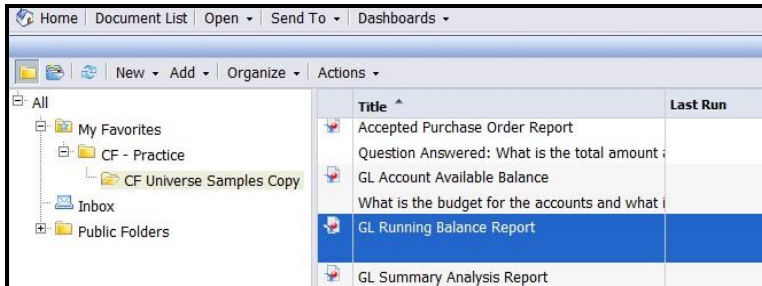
Home | Document List | Open ▾ | Send To ▾ | Dashboards ▾

New ▾ Add ▾ | Organize ▾ | Actions ▾

All
My Favorites
CF - Practice
CF Universe Samples Copy
Inbox
Public Folders

| Title ^ | Last Run |
|---|---|
| Accepted Purchase Order Report | |
| Question Answered: What is the total amount a | |
| GL Account Available Balance | |
| What is the budget for the accounts and what i | |
| GL Running Balance Report | |
| GL Summary Analysis Report | |